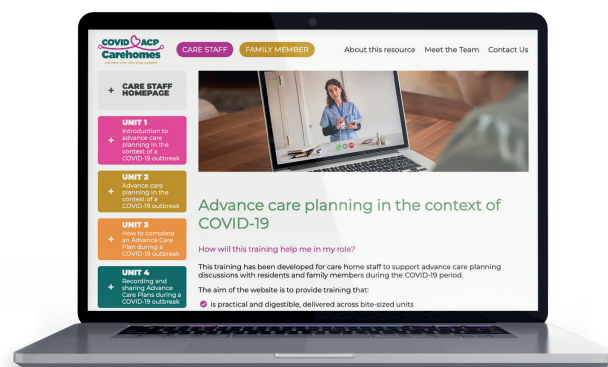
COVID ACP Carehomes

advance care planning support

CARE STAFF

FAMILY MEMBER

About this resource

Meet the Team

Contact Us

+ CARE STAFF HOMEPAGE

+ UNIT 1 Introduction to advance care planning in the context of a COVID-19 outbreak

+ UNIT 2 Advance care planning in the context of a COVID-19 outbreak

+ UNIT 3 How to complete an Advance Care Plan during a COVID-19 outbreak

+ UNIT 4 Recording and sharing Advance Care Plans during a COVID-19 outbreak

Advance care planning in the context of COVID-19

How will this training help me in my role?

This training has been developed for care home staff to support advance care planning discussions with residents and family members during the COVID-19 period.

The aim of the website is to provide training that:

is practical and digestible, delivered across bite-sized units